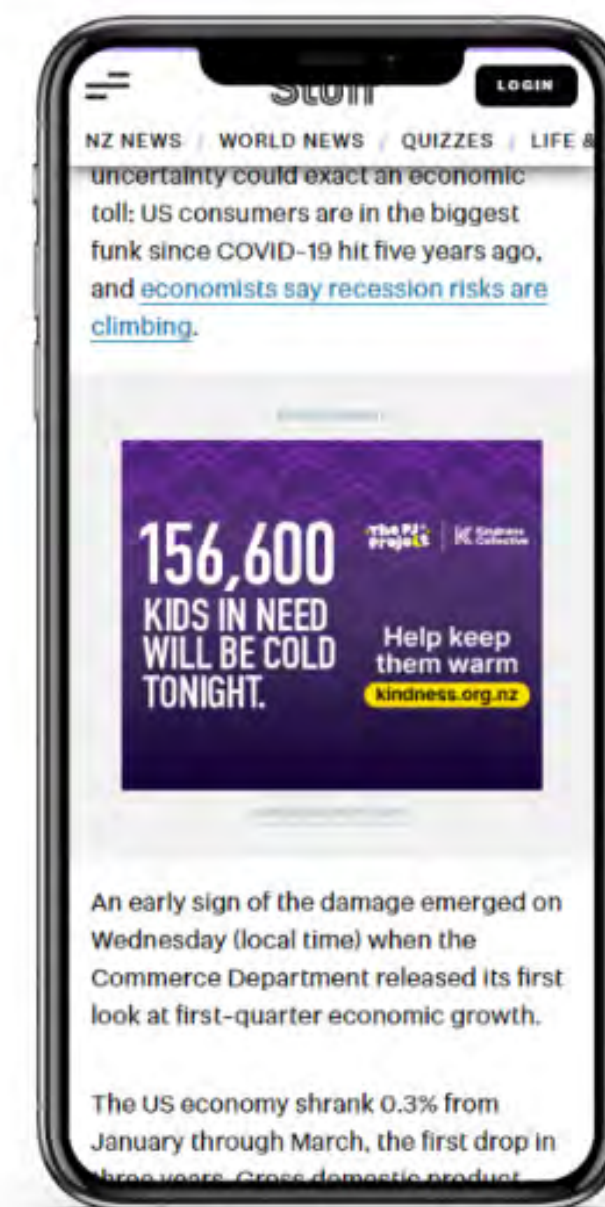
Stuff

LOGIN

NZ NEWS | WORLD NEWS | QUIZZES | LIFE &

uncertainty could exact an economic toll: US consumers are in the biggest funk since COVID-19 hit five years ago, and economists say recession risks are climbing.

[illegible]

156,600 KIDS IN NEED WILL BE COLD TONIGHT.

The PJ Project | Kindness Collective

Help keep them warm

kindness.org.nz

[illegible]

An early sign of the damage emerged on Wednesday (local time) when the Commerce Department released its first look at first-quarter economic growth.

The US economy shrank 0.3% from January through March, the first drop in three years. Gross domestic product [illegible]